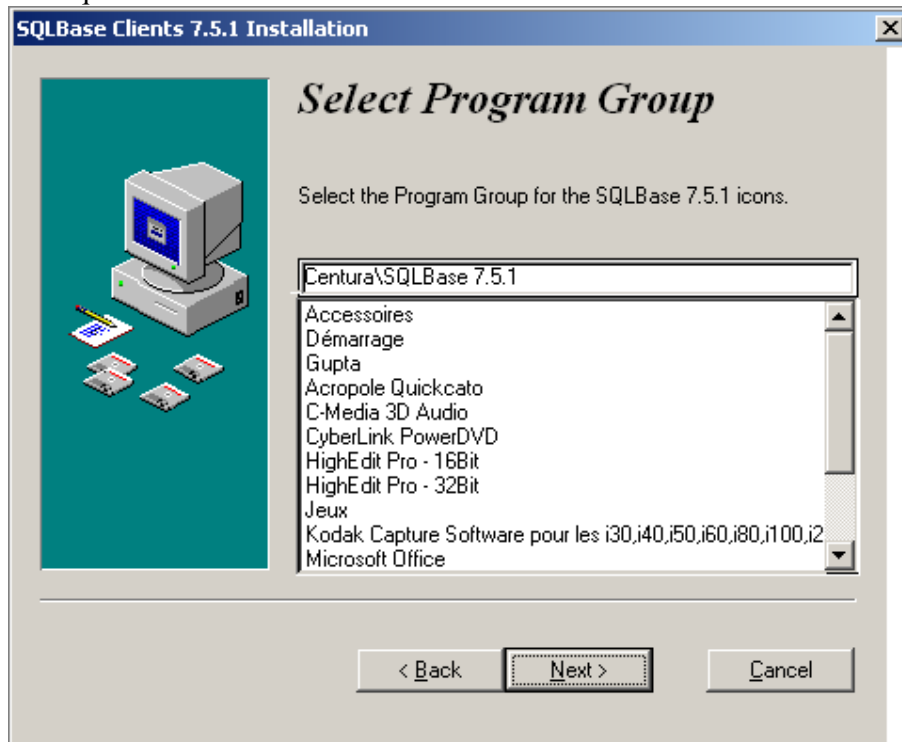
SQLBase Clients 7.5.1 Installation

Select Program Group

Select the Program Group for the SQLBase 7.5.1 icons.

Centura\SQLBase 7.5.1

Accessoires
Démarrage
Gupta
Acropole Quickcato
C-Media 3D Audio
CyberLink PowerDVD
HighEdit Pro - 16Bit
HighEdit Pro - 32Bit
Jeux
Kodak Capture Software pour les i30,i40,i50,i60,i80,i100,i2
Microsoft Office

< Back
Next >
Cancel